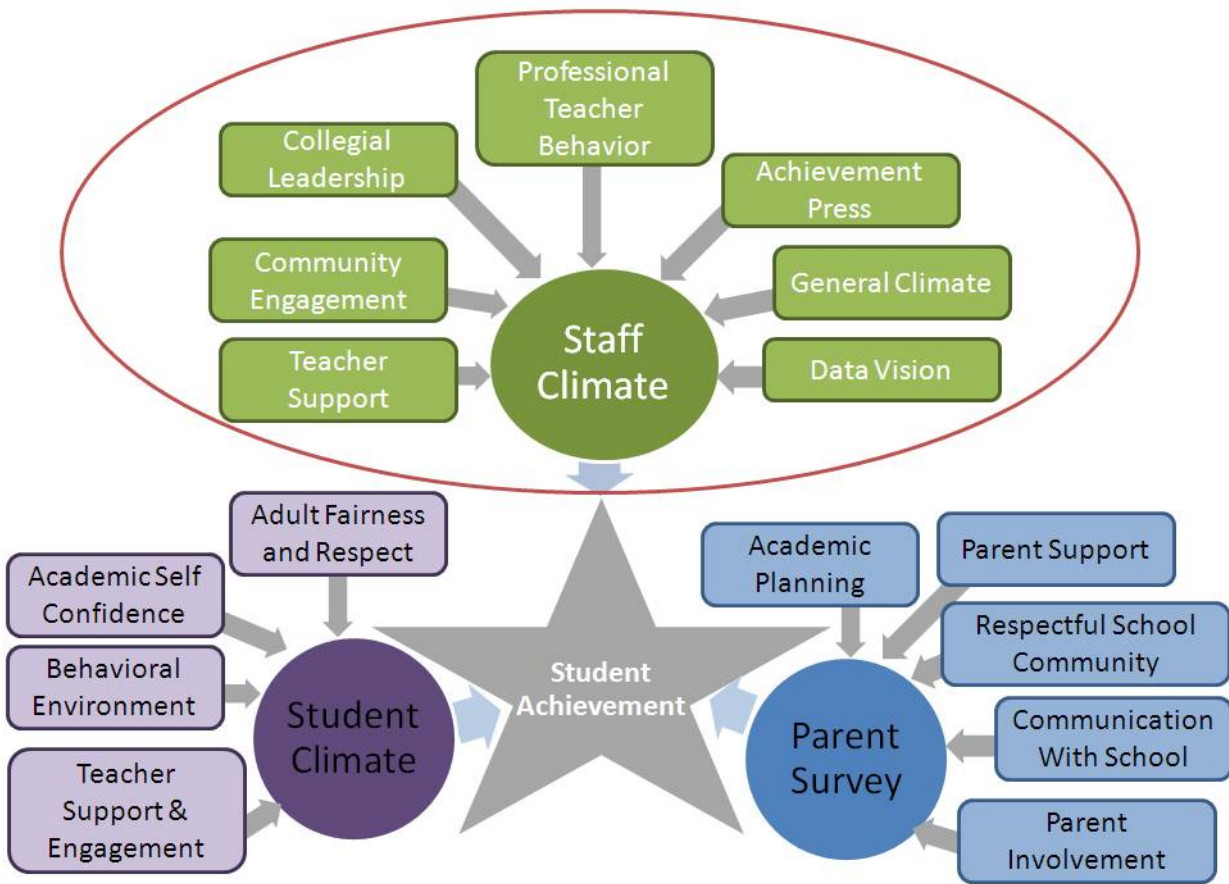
Professional Teacher Behavior

Collegial Leadership

Achievement Press

Community Engagement

General Climate

Teacher Support

Staff Climate

Data Vision

Adult Fairness and Respect

Academic Self Confidence

Behavioral Environment

Teacher Support & Engagement

Student Climate

Student Achievement

Academic Planning

Parent Support

Respectful School Community

Communication With School

Parent Survey

Parent Involvement